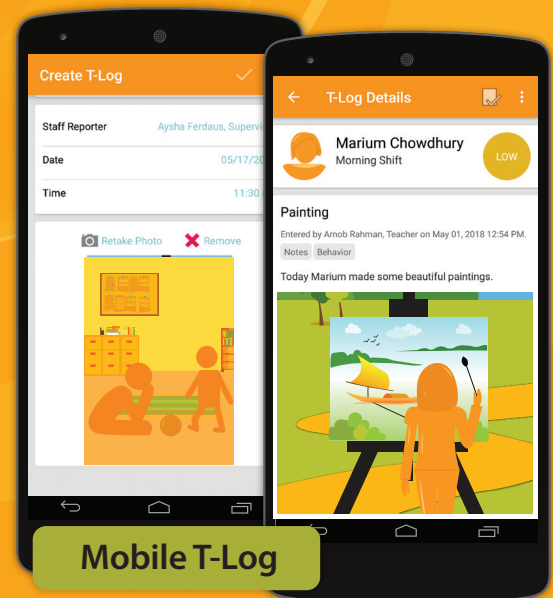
Create T-Log

Staff Reporter Aysha Ferdaus, Supervi

Date 05/17/20

Time 11:30

Retake Photo Remove

T-Log Details

Marium Chowdhury
Morning Shift

LOW

Painting

Entered by Arnob Rahman, Teacher on May 01, 2018 12:54 PM.

Notes Behavior

Today Marium made some beautiful paintings.

Mobile T-Log